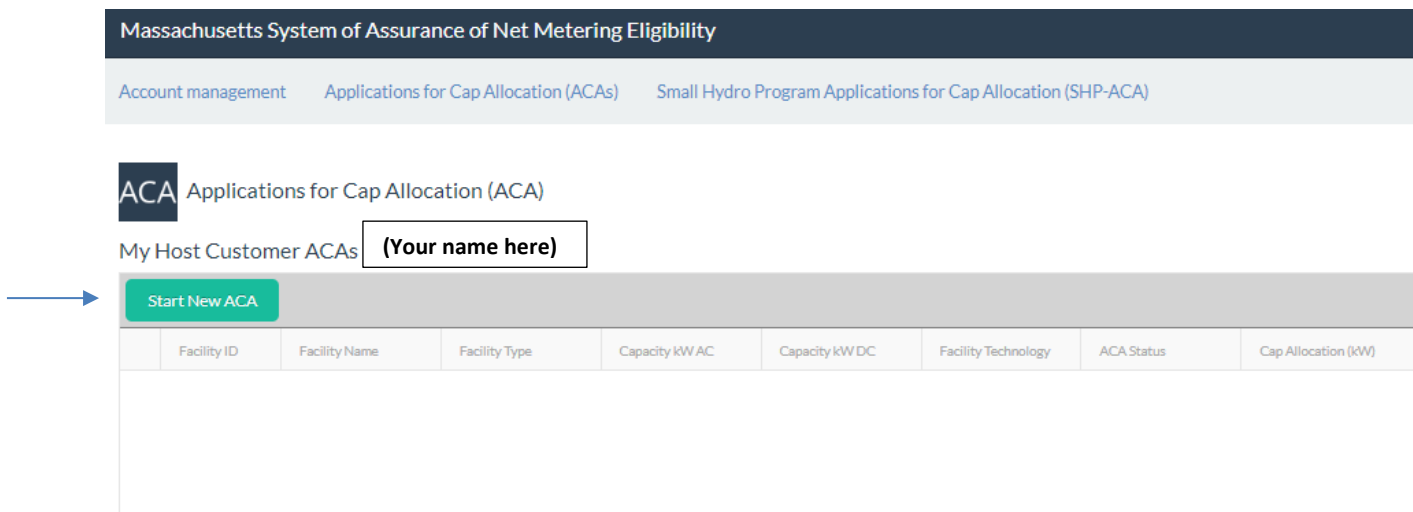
Massachusetts System of Assurance of Net Metering Eligibility

Account management Applications for Cap Allocation (ACAs) Small Hydro Program Applications for Cap Allocation (SHP-ACA)

ACA Applications for Cap Allocation (ACA)

My Host Customer ACAs (Your name here)

Start New ACA

| | Facility ID | Facility Name | Facility Type | Capacity kW AC | Capacity kW DC | Facility Technology | ACA Status | Cap Allocation (kW) |
|---|---|---|---|---|---|---|---|---|